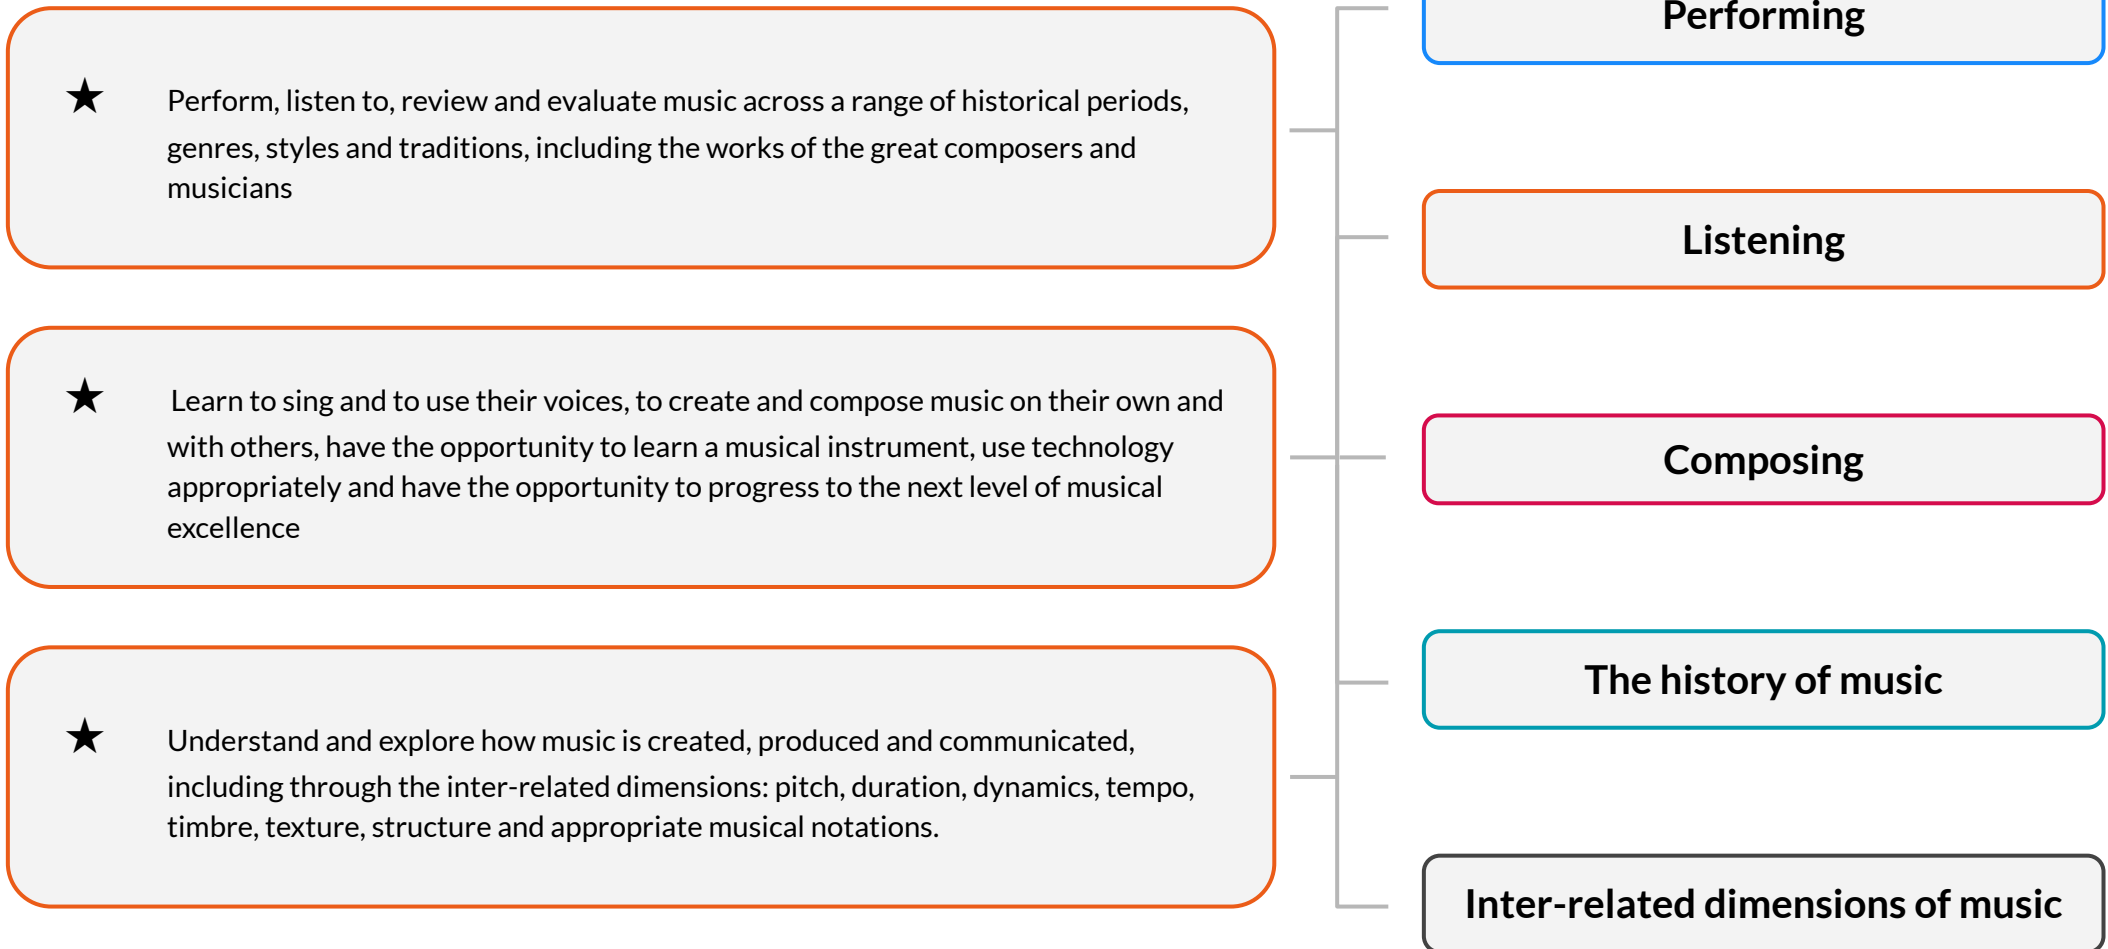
★ Perform, listen to, review and evaluate music across a range of historical periods, genres, styles and traditions, including the works of the great composers and musicians

★ Learn to sing and to use their voices, to create and compose music on their own and with others, have the opportunity to learn a musical instrument, use technology appropriately and have the opportunity to progress to the next level of musical excellence

★ Understand and explore how music is created, produced and communicated, including through the inter-related dimensions: pitch, duration, dynamics, tempo, timbre, texture, structure and appropriate musical notations.

Performing

Listening

Composing

The history of music

Inter-related dimensions of music